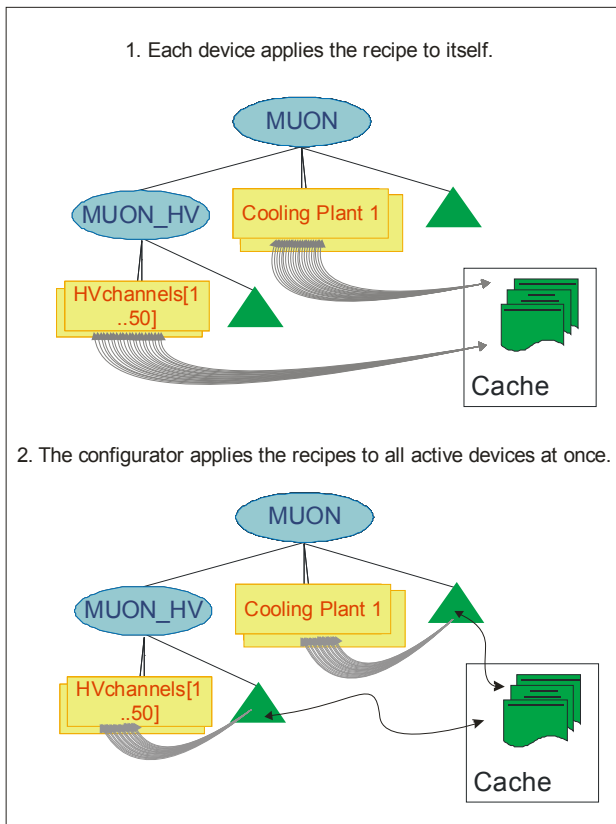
1. Each device applies the recipe to itself.

MUON

MUON_HV

Cooling Plant 1

HVchannels[1 ..50]

Cache

2. The configurator applies the recipes to all active devices at once.

MUON

MUON_HV

Cooling Plant 1

HVchannels[1 ..50]

Cache